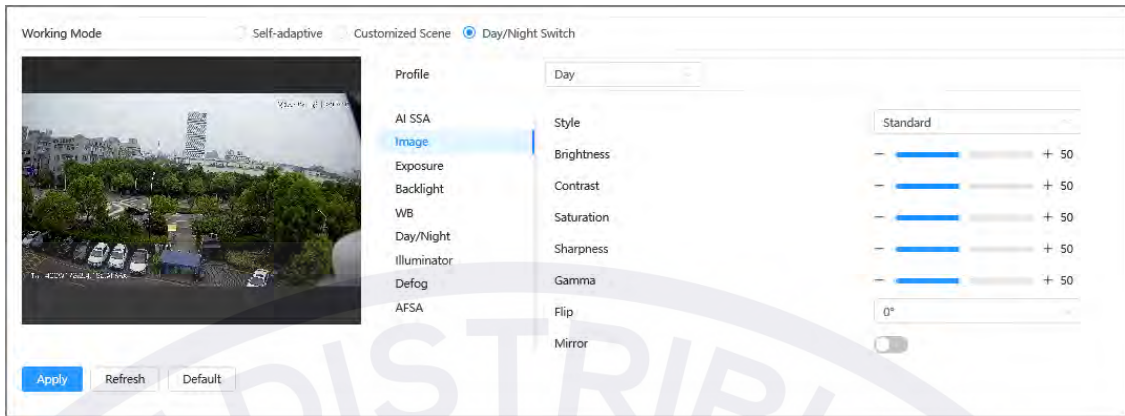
Working Mode
Self-adaptive
Customized Scene
Day/Night Switch

Profile
Day

AI SSA
Image
Exposure
Backlight
WB
Day/Night
Illuminator
Defog
AFSA

| Style | Standard |
|---|---|
| Brightness | − + 50 |
| Contrast | − + 50 |
| Saturation | − + 50 |
| Sharpness | − + 50 |
| Gamma | − + 50 |
| Flip | 0° |
| Mirror | |

Apply
Refresh
Default

DISTRIB